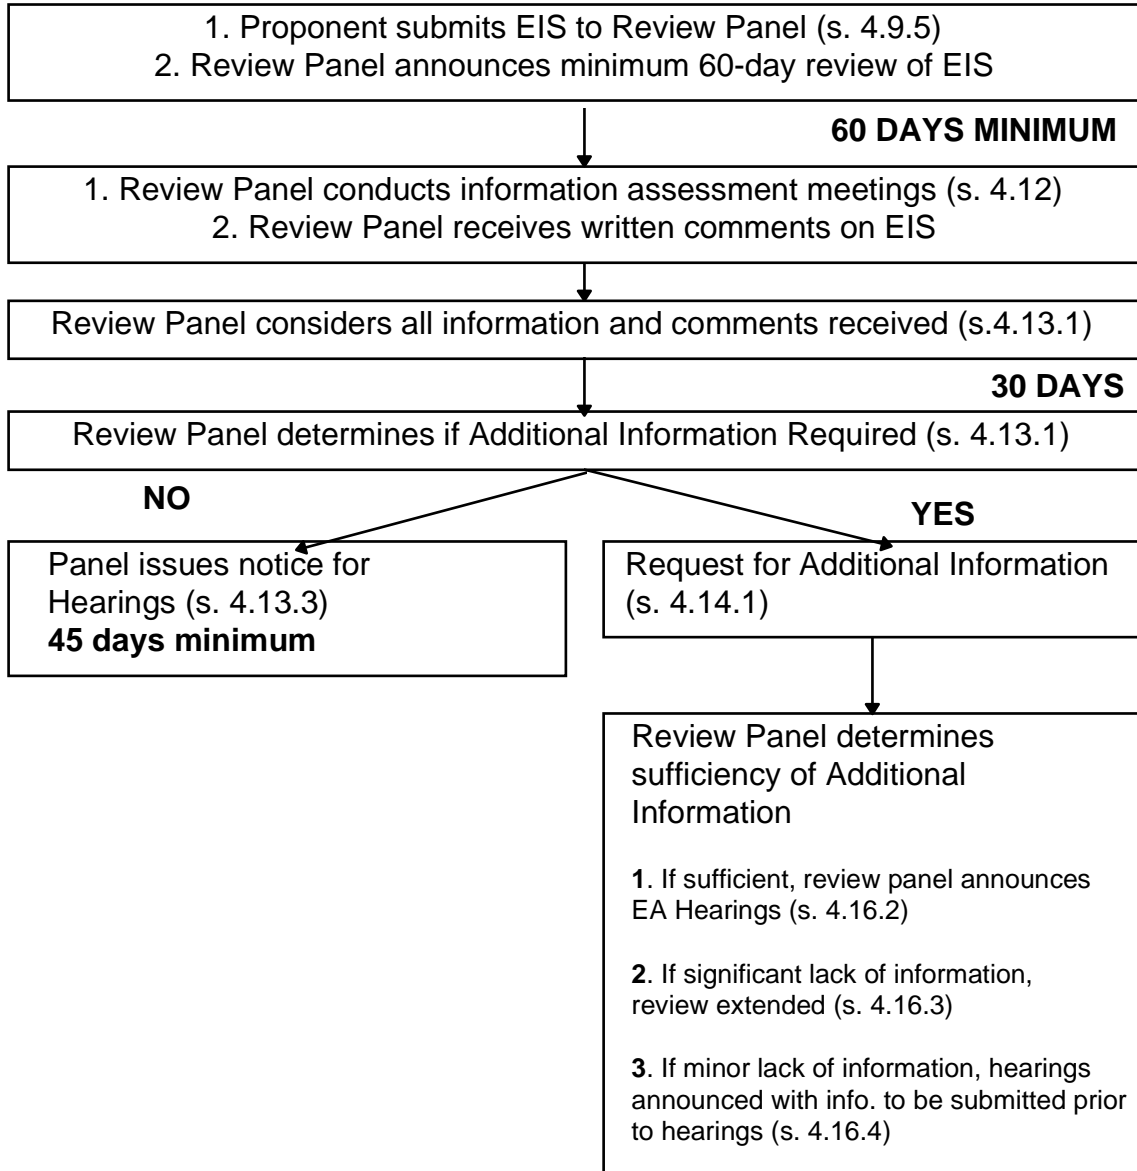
1. Proponent submits EIS to Review Panel (s. 4.9.5)
2. Review Panel announces minimum 60-day review of EIS

60 DAYS MINIMUM

1. Review Panel conducts information assessment meetings (s. 4.12)
2. Review Panel receives written comments on EIS

Review Panel considers all information and comments received (s.4.13.1)

30 DAYS

Review Panel determines if Additional Information Required (s. 4.13.1)

NO

YES

Panel issues notice for Hearings (s. 4.13.3)
45 days minimum

Request for Additional Information (s. 4.14.1)

Review Panel determines sufficiency of Additional Information

1. If sufficient, review panel announces EA Hearings (s. 4.16.2)

2. If significant lack of information, review extended (s. 4.16.3)

3. If minor lack of information, hearings announced with info. to be submitted prior to hearings (s. 4.16.4)